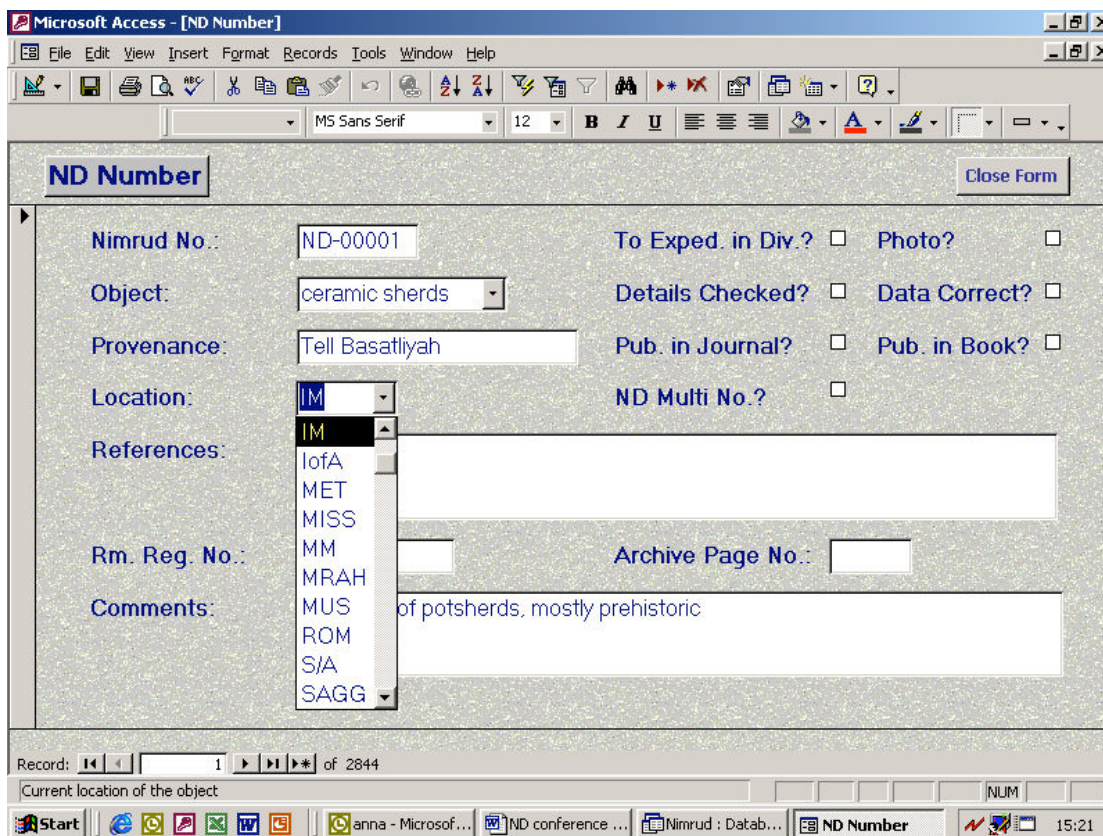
Microsoft Access - [ND Number]

File Edit View Insert Format Records Tools Window Help

MS Sans Serif 12 B I U

ND Number

Close Form

Nimrud No.: ND-00001

To Exped. in Div.?

Photo?

Object: ceramic sherds

Details Checked?

Data Correct?

Provenance: Tell Basatliyah

Pub. in Journal?

Pub. in Book?

Location: IM

ND Multi No.?

References:

IM
IofA
MET
MISS
MM
MRAH
MUS
ROM
S/A
SAGG

Rm. Reg. No.:

Archive Page No.:

Comments: of potsherds, mostly prehistoric

Record: 1 of 2844

Current location of the object

NUM

Start

anna - Microsof...

ND conference ...

Nimrud : Datab...

ND Number

15:21